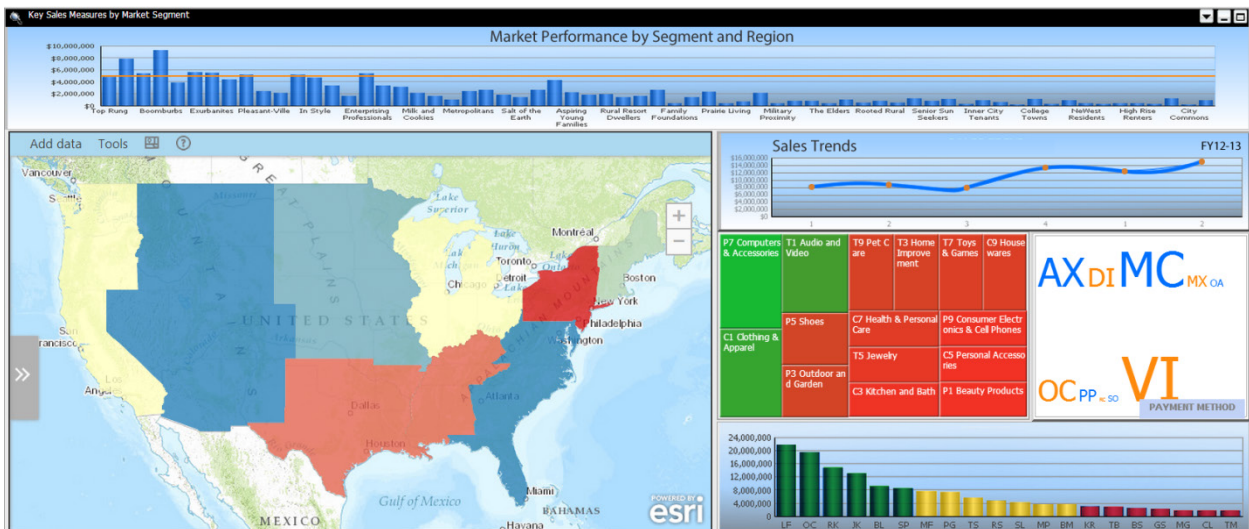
Key Sales Measures by Market Segment

Market Performance by Segment and Region

$10,000,000
$8,000,000
$6,000,000
$4,000,000
$2,000,000
$0

Top Rung, Boomburbs, Exurbanites, Pleasant-Ville, In Style, Enterprising Professionals, Milk and Cookies, Metropolitans, Salt of the Earth, Aspiring Young Families, Rural Resort Dwellers, Family Foundations, Prairie Living, Military Proximity, The Elders, Rooted Rural, Senior Sun Seekers, Inner City Tenants, College Towns, NeWest Residents, High Rise Renters, City Commons

Add data Tools ?

Vancouver
Lake Superior
Lake Huron
Montréal
Toronto
Detroit
Chicago
Boston
New York
Philadelphia
Washington
UNITED STATES
GREAT PLAINS
San Francisco
Angeles
Dallas
Houston
Atlanta
Gulf of Mexico
Miami
MEXICO
Havana
POWERED BY esri

Sales Trends
FY12-13

$16,000,000
$14,000,000
$12,000,000
$10,000,000
$8,000,000
$6,000,000
$4,000,000
$2,000,000
$0

1 2 3 4 1 2

P7 Computers & Accessories
T1 Audio and Video
T9 Pet Care
T3 Home Improvement
T7 Toys & Games
C9 Housewares
P5 Shoes
C7 Health & Personal Care
P9 Consumer Electronics & Cell Phones
C1 Clothing & Apparel
T5 Jewelry
C5 Personal Accessories
P3 Outdoor and Garden
C3 Kitchen and Bath
P1 Beauty Products

AX DI MC MX OA
OC PP SO VI
PAYMENT METHOD

24,000,000
20,000,000
16,000,000
12,000,000
8,000,000
4,000,000
0

LF OC RK JK BL SP MF PG TS RS SL MP BM KR TB BS GS MG CL TM